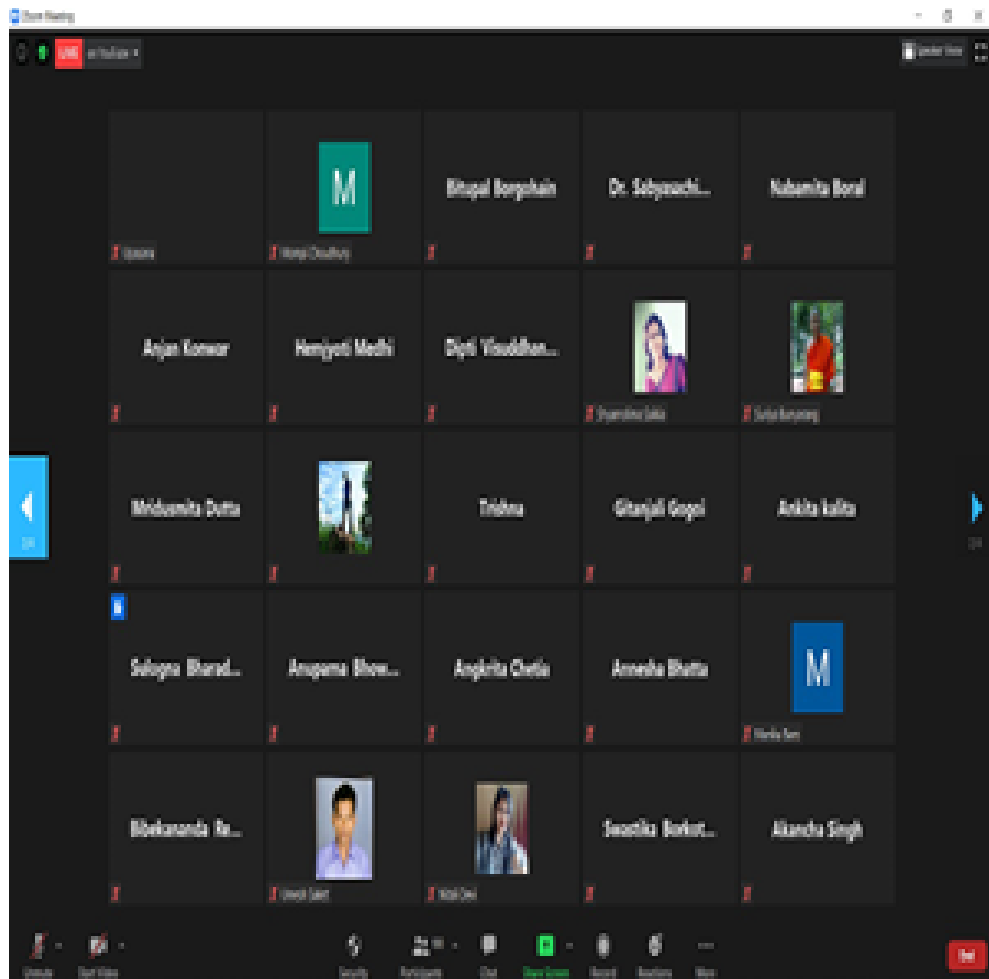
Zoom Meeting

LIVE on YouTube

Speaker View

Upasana
M
Mampi Choudhury
Bitupal Borgohain
Dr. Sabyasachi...
Nabamita Boral

Anjan Konwar
Hemjyoti Medhi
Dipti Visuddhan...
Shyamolima Saikia
Surjya Bunyaleng

1/4
Mridusmita Dutta
Trishna
Gitanjali Gogoi
Ankita kalita
1/4

Sulagna Bharad...
Anupama Bhow...
Angkrita Chetia
Anwesha Bhatta
M
Monika Bora

Bibekananda Ra...
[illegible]
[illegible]
Swastika Borkot...
Akancha Singh

Unmute
Start Video
Security
Participants
Chat
Share Screen
Record
Reactions
More
End